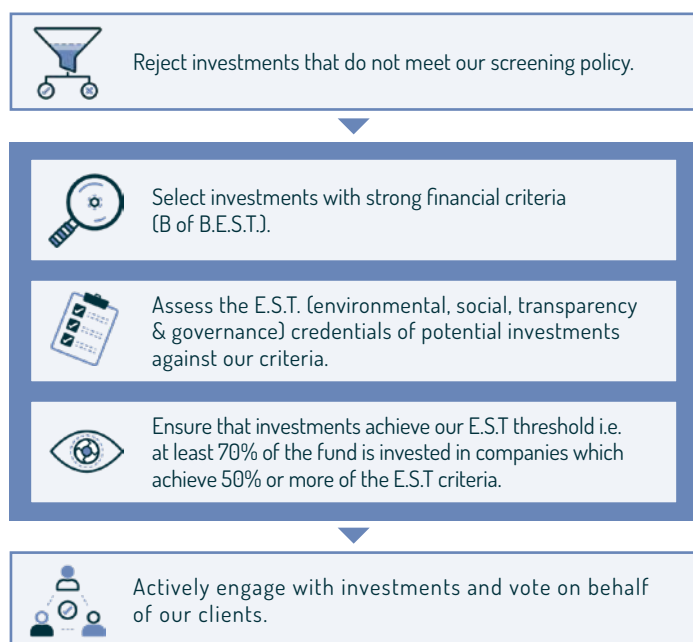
Reject investments that do not meet our screening policy.

Select investments with strong financial criteria (B of B.E.S.T.).

Assess the E.S.T. (environmental, social, transparency & governance) credentials of potential investments against our criteria.

Ensure that investments achieve our E.S.T threshold i.e. at least 70% of the fund is invested in companies which achieve 50% or more of the E.S.T criteria.

Actively engage with investments and vote on behalf of our clients.